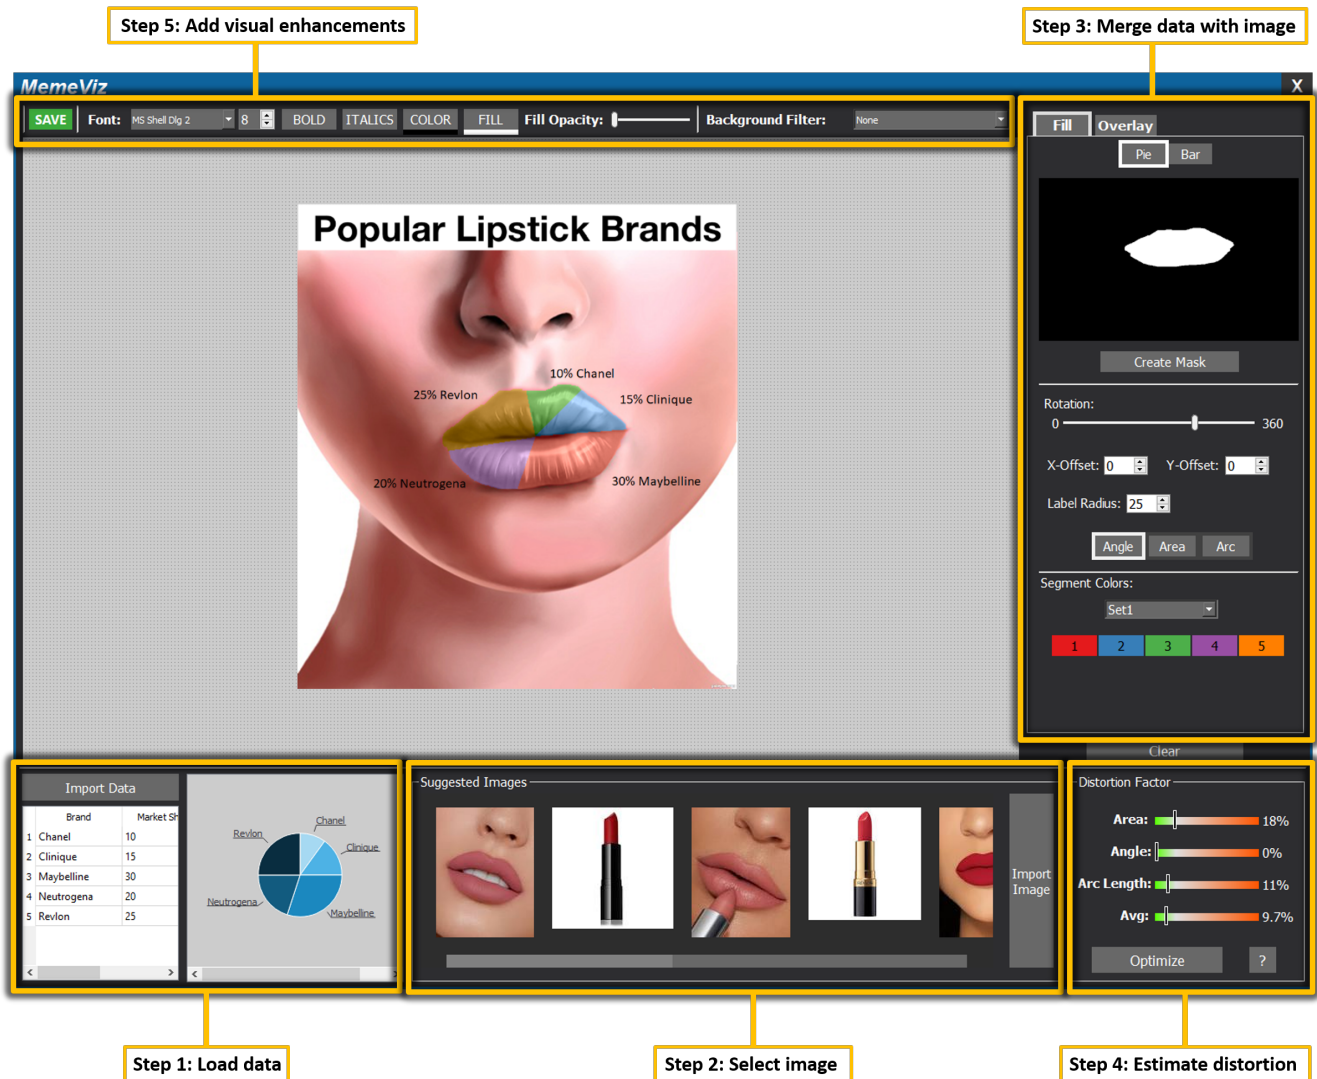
Step 5: Add visual enhancements

Step 3: Merge data with image

MemeViz

X

SAVE Font: MS Shell Dlg 2 8 BOLD ITALICS COLOR FILL Fill Opacity: Background Filter: None

Popular Lipstick Brands

10% Chanel
25% Revlon
15% Clinique
20% Neutrogena
30% Maybelline

Fill Overlay
Pie Bar
Create Mask
Rotation:
0 360
X-Offset: 0 Y-Offset: 0
Label Radius: 25
Angle Area Arc
Segment Colors:
Set1
1 2 3 4 5
Clear

Import Data

| | Brand | Market Sh |
|---|---|---|
| 1 | Chanel | 10 |
| 2 | Clinique | 15 |
| 3 | Maybelline | 30 |
| 4 | Neutrogena | 20 |
| 5 | Revlon | 25 |

Revlon
Chanel
Clinique
Neutrogena
Maybelline

Suggested Images
Import Image

Distortion Factor
Area: 18%
Angle: 0%
Arc Length: 11%
Avg: 9.7%
Optimize ?

Step 1: Load data

Step 2: Select image

Step 4: Estimate distortion